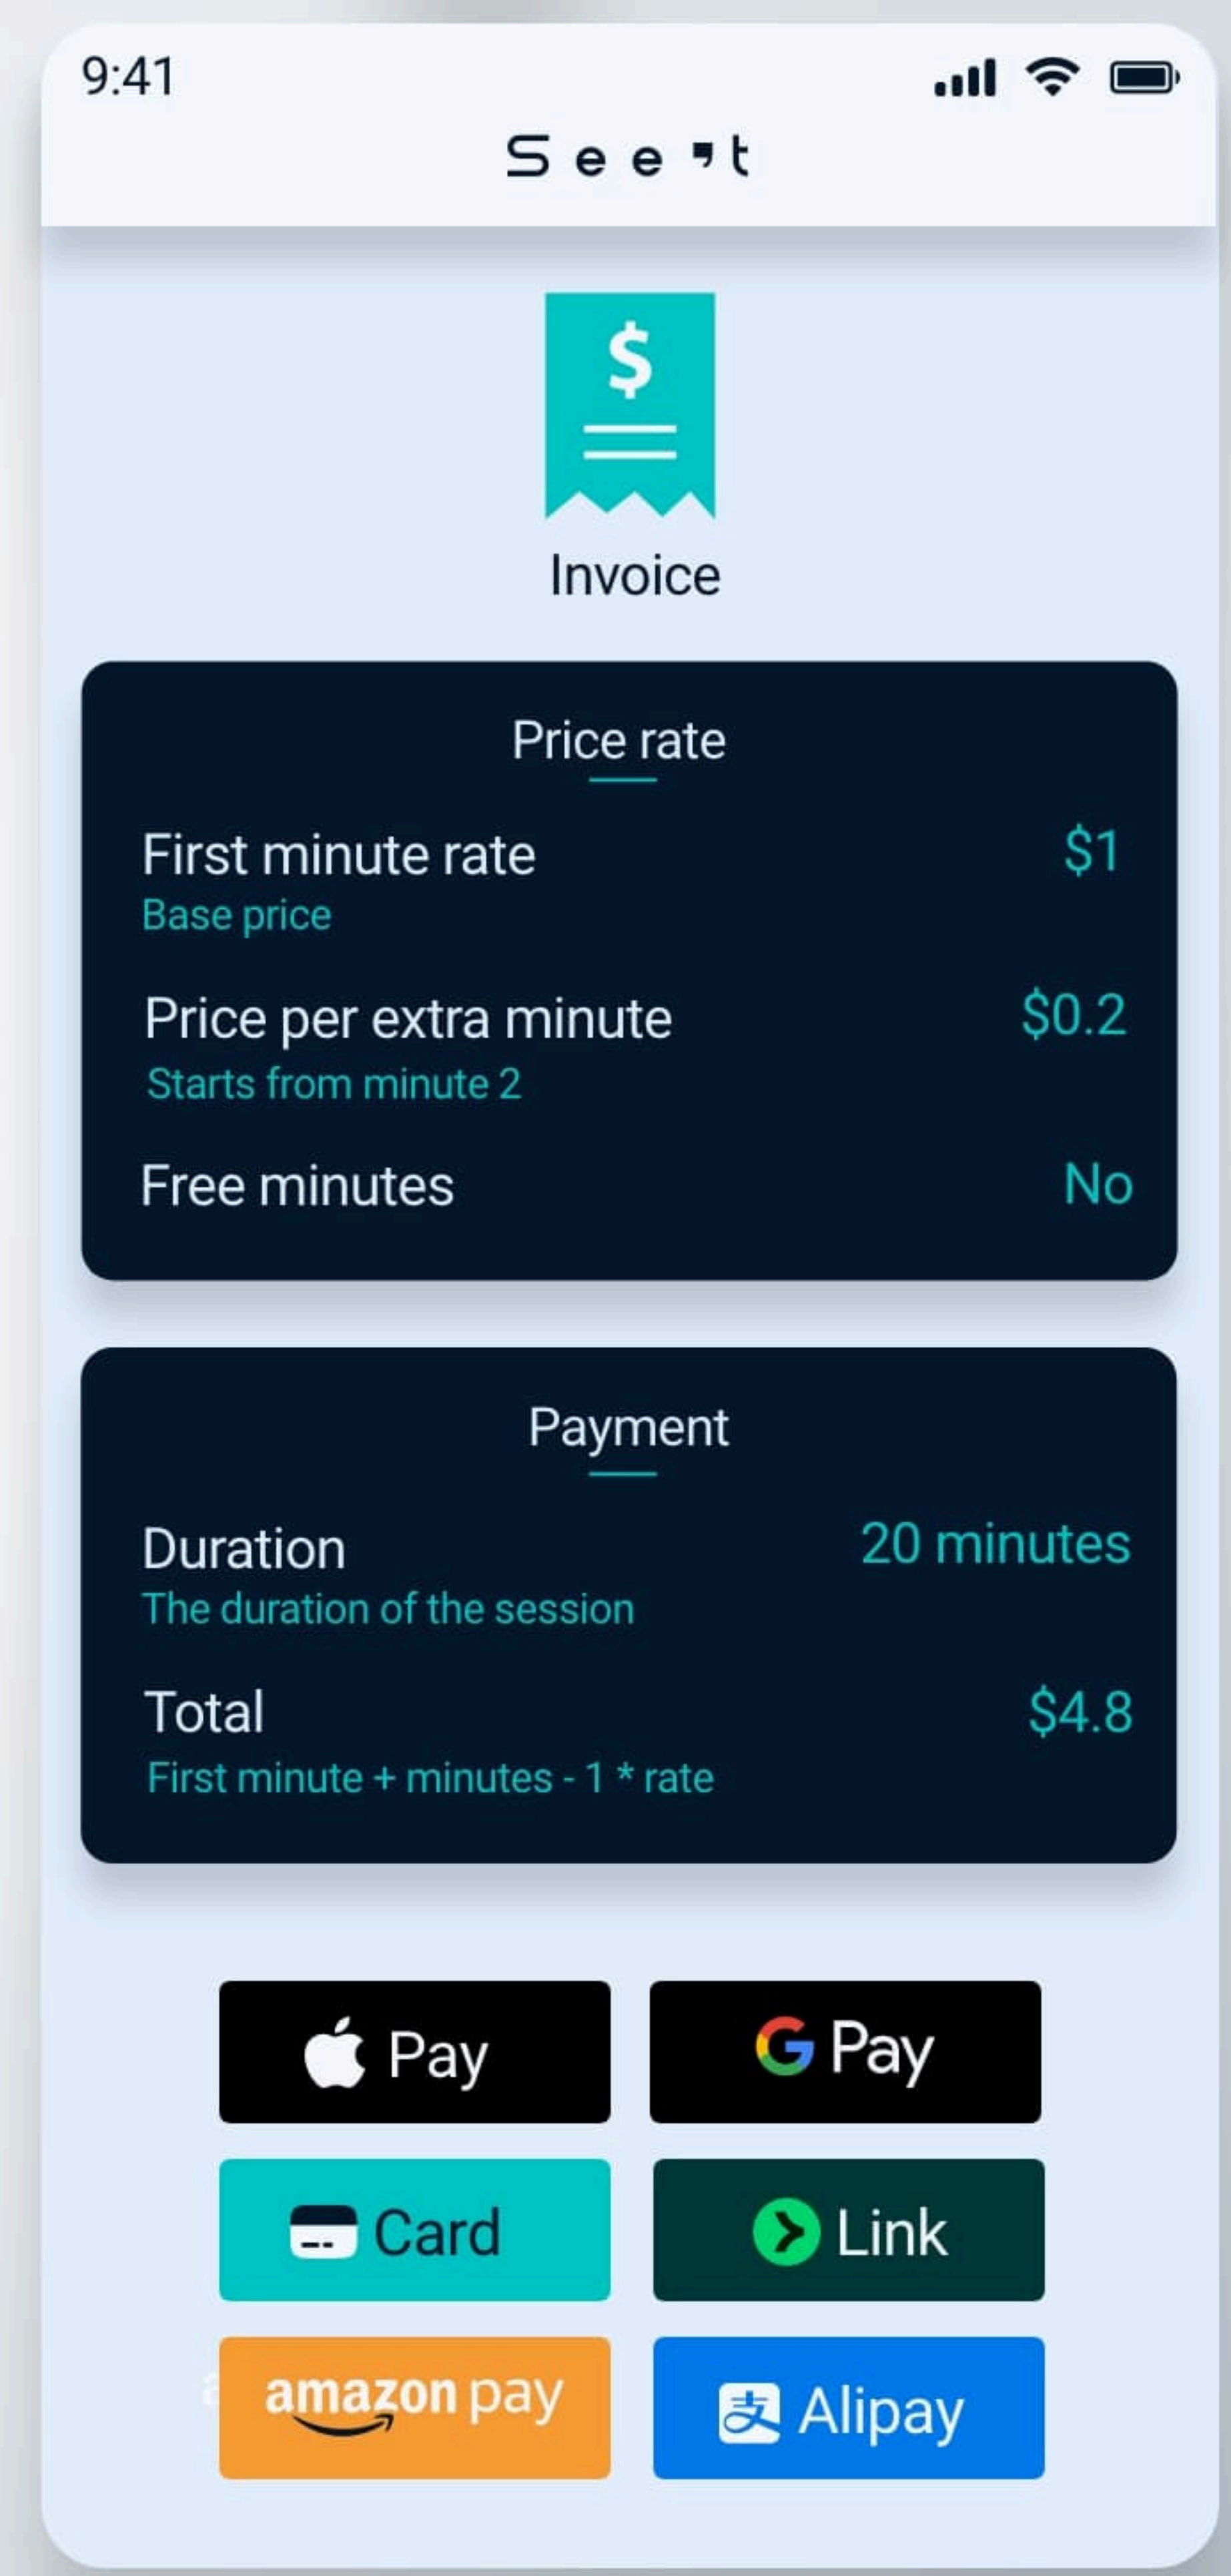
9:41

Seent

$

Invoice

Price rate

First minute rate $1
Base price

Price per extra minute $0.2
Starts from minute 2

Free minutes No

Payment

Duration 20 minutes
The duration of the session

Total $4.8
First minute + minutes - 1 * rate

Pay

G Pay

Card

Link

amazon pay

Alipay